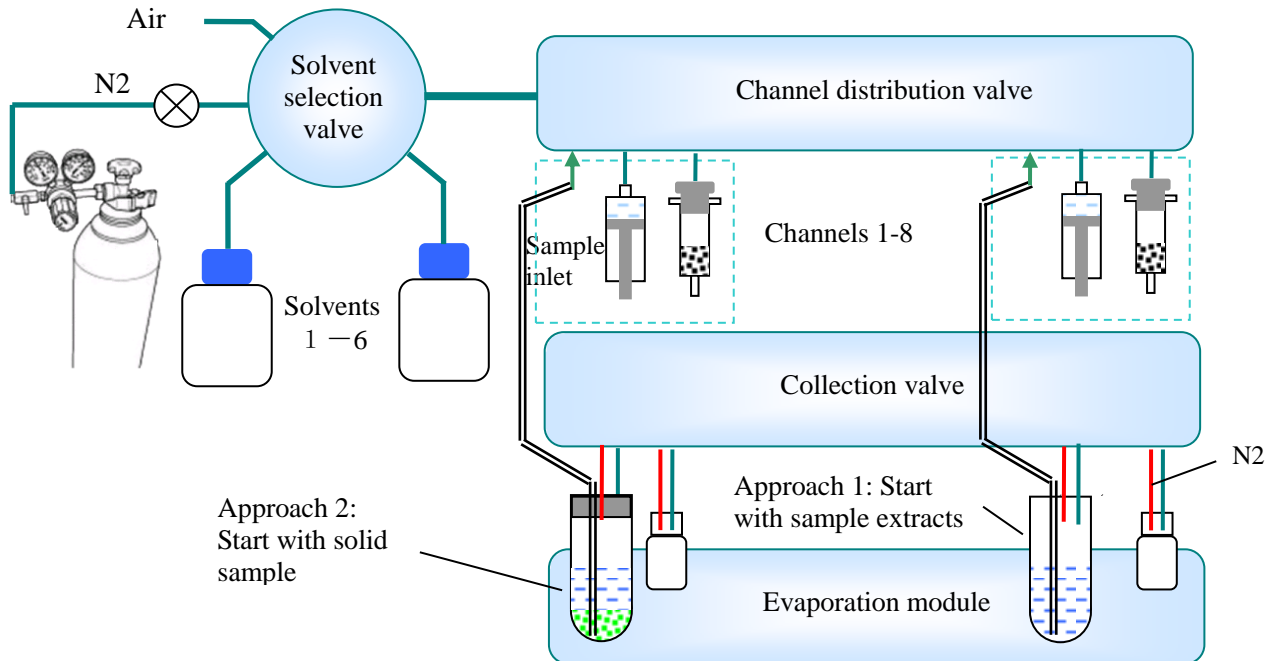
Air

N2

Solvent selection valve

Channel distribution valve

Sample inlet

Channels 1-8

Solvents 1 －6

Collection valve

N2

Approach 2: Start with solid sample

Approach 1: Start with sample extracts

Evaporation module